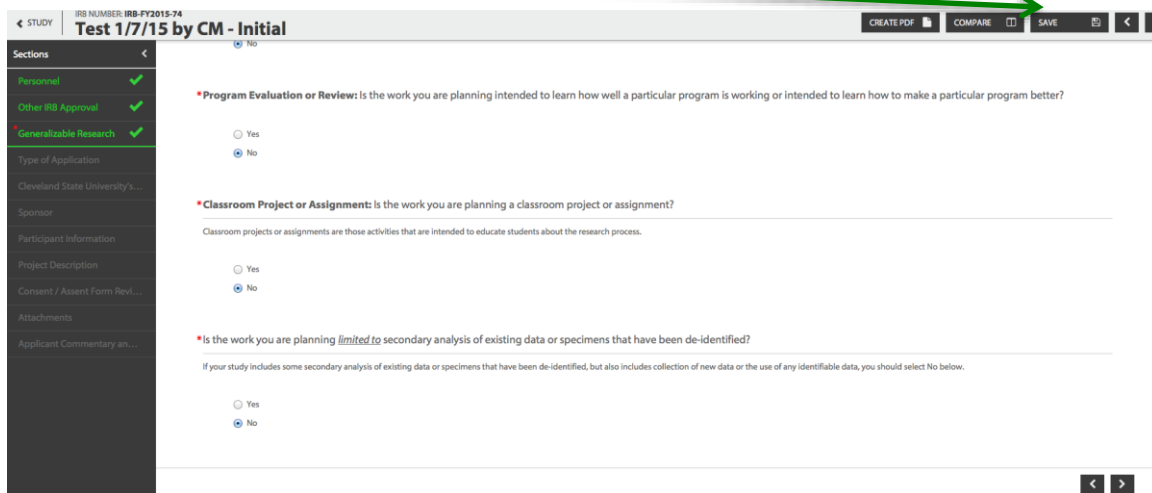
STUDY

IRB NUMBER: IRB-FY2015-74
Test 1/7/15 by CM - Initial

CREATE PDF
COMPARE
SAVE

Sections

Personnel
Other IRB Approval
*Generalizable Research
Type of Application
Cleveland State University's...
Sponsor
Participant Information
Project Description
Consent / Assent Form Revi...
Attachments
Applicant Commentary an...

No

*Program Evaluation or Review: Is the work you are planning intended to learn how well a particular program is working or intended to learn how to make a particular program better?

Yes
No

*Classroom Project or Assignment: Is the work you are planning a classroom project or assignment?

Classroom projects or assignments are those activities that are intended to educate students about the research process.

Yes
No

*Is the work you are planning limited to secondary analysis of existing data or specimens that have been de-identified?

If your study includes some secondary analysis of existing data or specimens that have been de-identified, but also includes collection of new data or the use of any identifiable data, you should select No below.

Yes
No